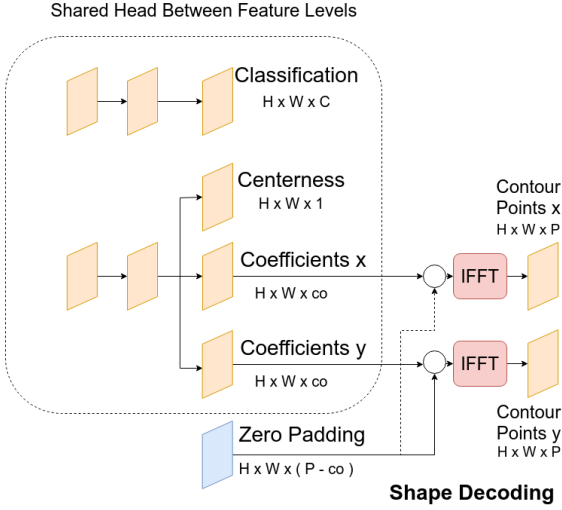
Shared Head Between Feature Levels

Classification
H x W x C

Centerness
H x W x 1

Coefficients x
H x W x co

Coefficients y
H x W x co

Zero Padding
H x W x ( P - co )

IFFT

IFFT

Contour Points x
H x W x P

Contour Points y
H x W x P

Shape Decoding